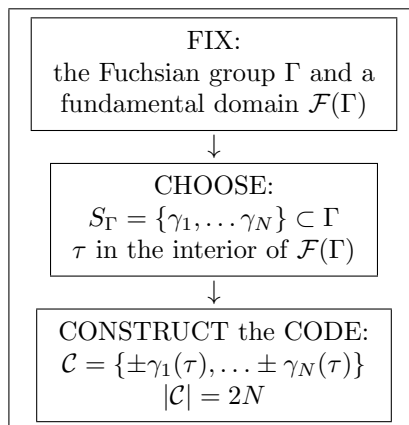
FIX:
the Fuchsian group $\Gamma$ and a fundamental domain $\mathcal{F}(\Gamma)$

↓

CHOOSE:
$S_{\Gamma} = \{\gamma_1, \ldots \gamma_N\} \subset \Gamma$
$\tau$ in the interior of $\mathcal{F}(\Gamma)$

↓

CONSTRUCT the CODE:
$\mathcal{C} = \{\pm\gamma_1(\tau), \ldots \pm \gamma_N(\tau)\}$
$|\mathcal{C}| = 2N$